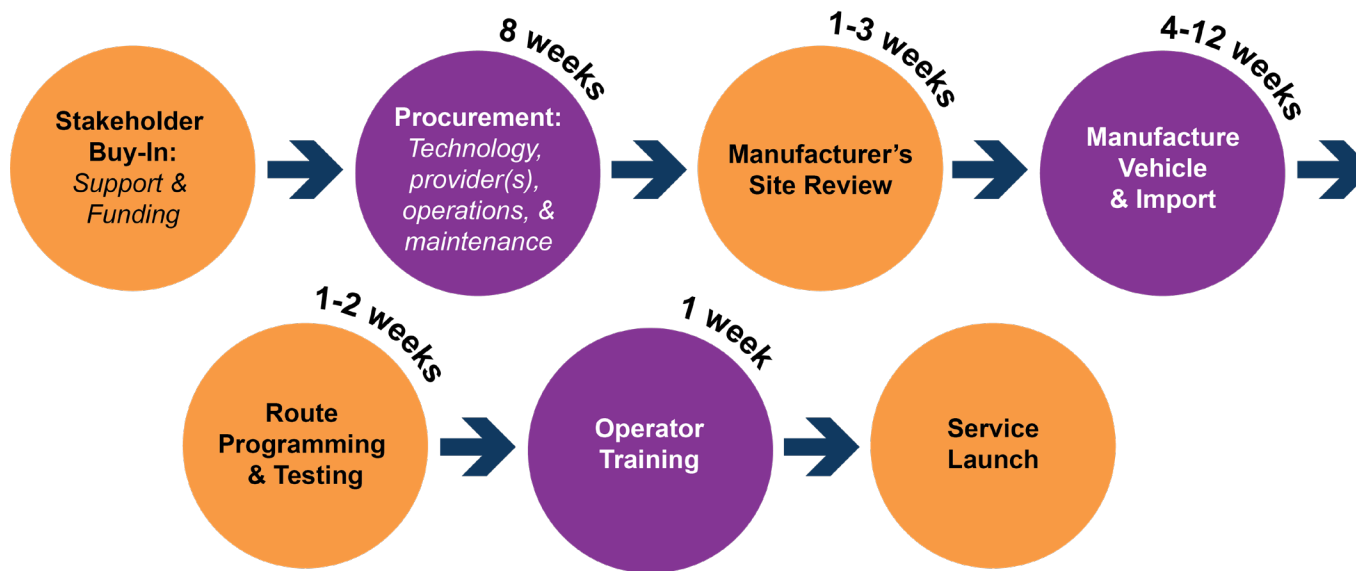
Stakeholder Buy-In:
Support & Funding

8 weeks
Procurement:
Technology, provider(s), operations, & maintenance

1-3 weeks
Manufacturer's Site Review

4-12 weeks
Manufacture Vehicle & Import

1-2 weeks
Route Programming & Testing

1 week
Operator Training

Service Launch